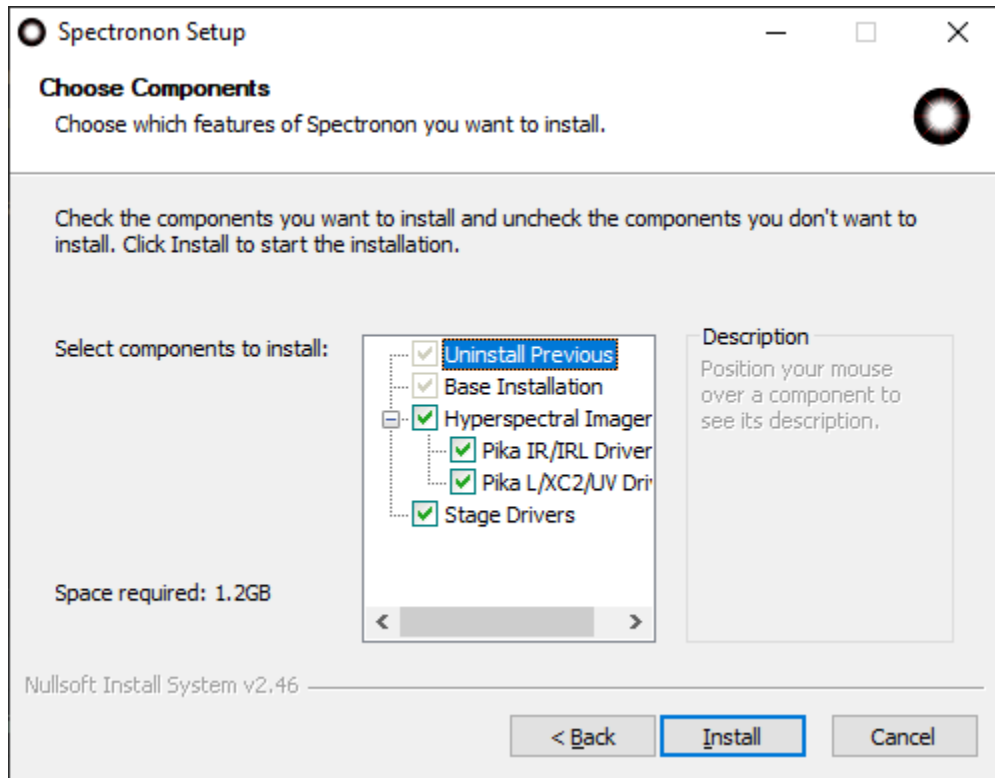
Spectronon Setup

Choose Components

Choose which features of Spectronon you want to install.

Check the components you want to install and uncheck the components you don't want to install. Click Install to start the installation.

Select components to install:

Uninstall Previous
Base Installation
Hyperspectral Imager
Pika IR/IRL Driver
Pika L/XC2/UV Dri
Stage Drivers

Description
Position your mouse over a component to see its description.

Space required: 1.2GB

Nullsoft Install System v2.46

< Back
Install
Cancel